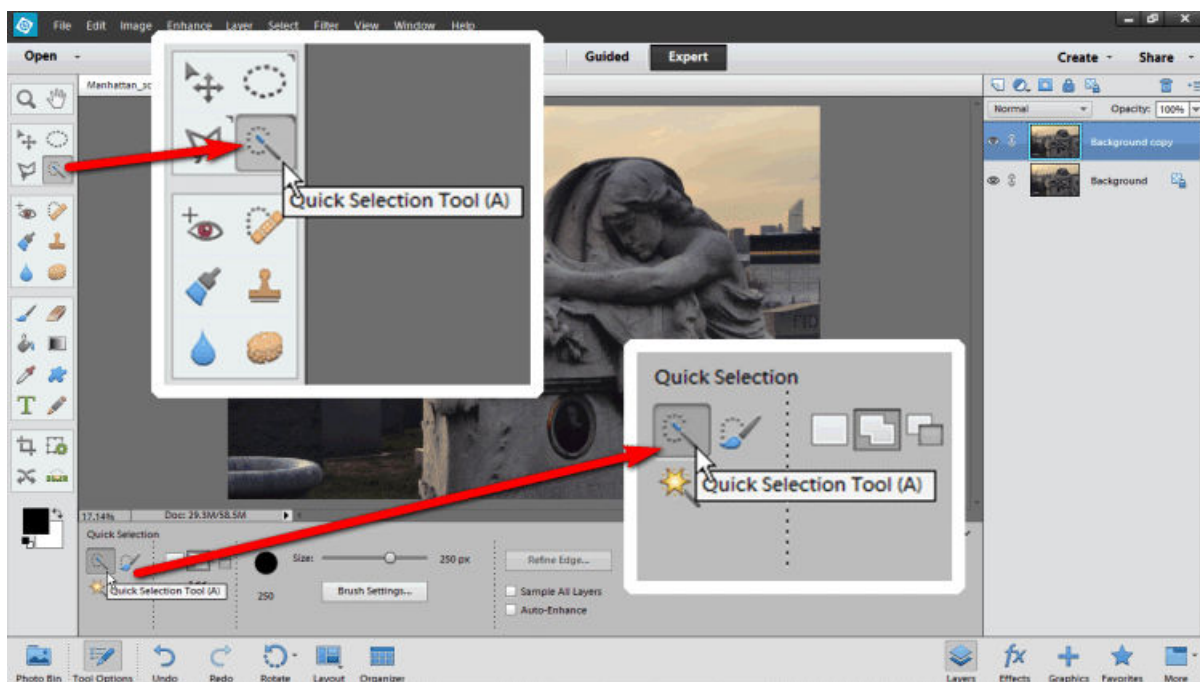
File Edit Image Enhance Layer Select Filter View Window Help

Open

Guided Expert

Create Share

Manhattan_sc

Normal Opacity: 100%

Background copy

Background

Quick Selection Tool (A)

Quick Selection

Quick Selection Tool (A)

17.14% Doc: 29.3M/58.5M

Quick Selection

Size: 250 px

Refine Edge...

Quick Selection Tool (A)

250

Brush Settings...

Sample All Layers

Auto-Enhance

Photo Bin Tool Options Undo Redo Rotate Layout Organizer

Layers Effects Graphics Favorites More